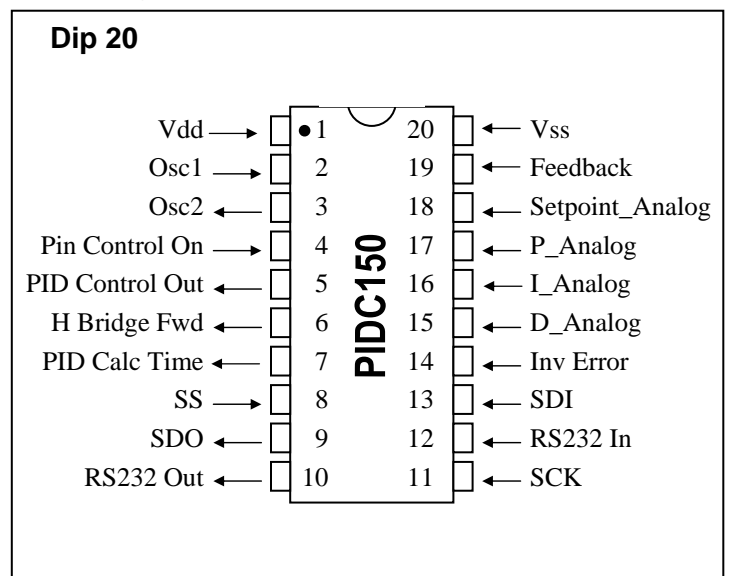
Dip 20

Vdd 1
Osc1 2
Osc2 3
Pin Control On 4
PID Control Out 5
H Bridge Fwd 6
PID Calc Time 7
SS 8
SDO 9
RS232 Out 10

PIDC150

20 Vss
19 Feedback
18 Setpoint_Analog
17 P_Analog
16 I_Analog
15 D_Analog
14 Inv Error
13 SDI
12 RS232 In
11 SCK